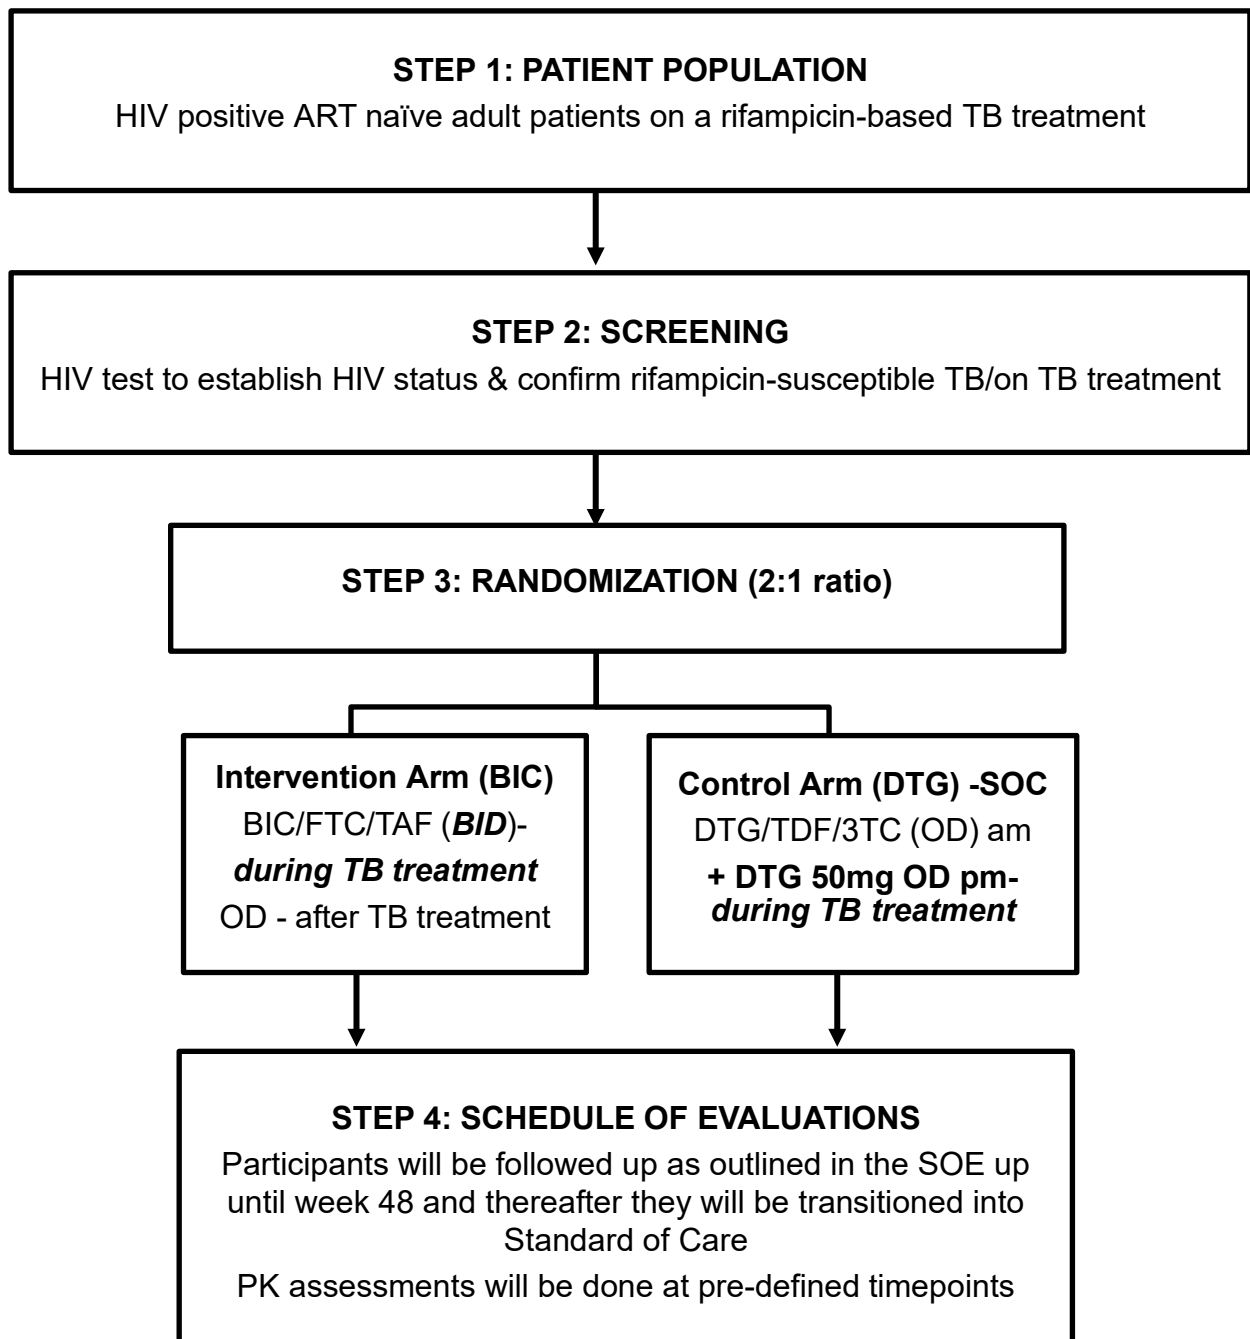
STEP 1: PATIENT POPULATION
HIV positive ART naïve adult patients on a rifampicin-based TB treatment

STEP 2: SCREENING
HIV test to establish HIV status & confirm rifampicin-susceptible TB/on TB treatment

STEP 3: RANDOMIZATION (2:1 ratio)

Intervention Arm (BIC)
BIC/FTC/TAF (BID)-
during TB treatment
OD - after TB treatment

Control Arm (DTG) -SOC
DTG/TDF/3TC (OD) am
+ DTG 50mg OD pm-
during TB treatment

STEP 4: SCHEDULE OF EVALUATIONS
Participants will be followed up as outlined in the SOE up until week 48 and thereafter they will be transitioned into Standard of Care
PK assessments will be done at pre-defined timepoints